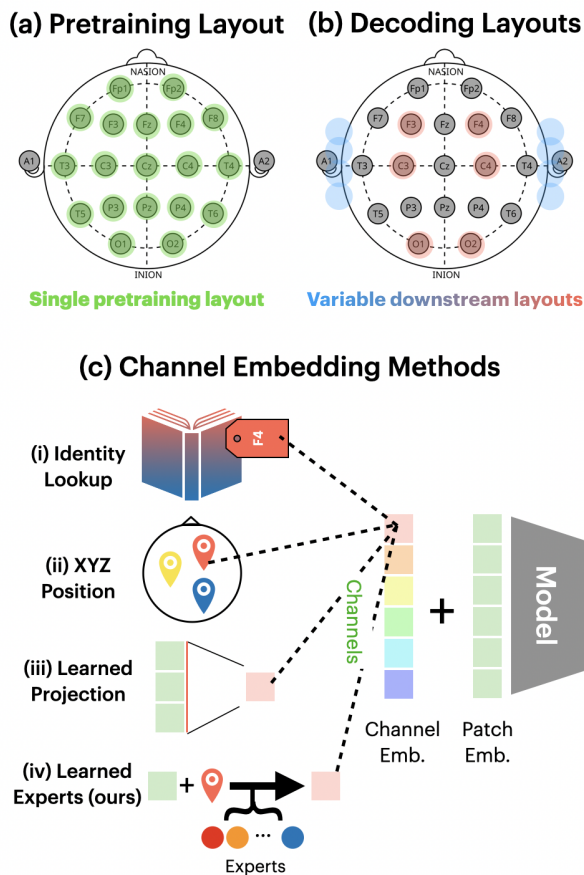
(a) Pretraining Layout

NASION
Fp1 Fp2
F7 F3 Fz F4 F8
A1 T3 C3 Cz C4 T4 A2
T5 P3 Pz P4 T6
O1 O2
INION

Single pretraining layout

(b) Decoding Layouts

NASION
Fp1 Fp2
F7 F3 Fz F4 F8
A1 T3 C3 Cz C4 T4 A2
T5 P3 Pz P4 T6
O1 O2
INION

Variable downstream layouts

(c) Channel Embedding Methods

(i) Identity Lookup

F4

(ii) XYZ Position

(iii) Learned Projection

(iv) Learned Experts (ours)

+

...

Experts

Channels

+

Model

Channel Emb.

Patch Emb.